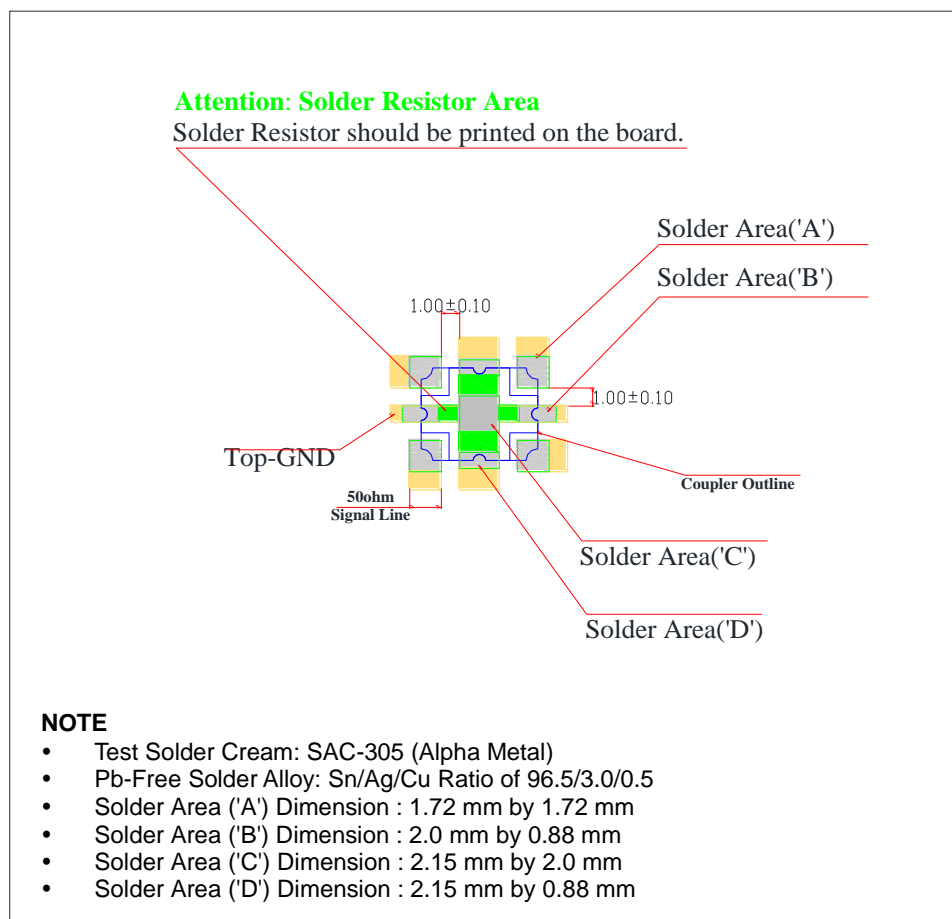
**Attention: Solder Resistor Area**
Solder Resistor should be printed on the board.

Solder Area('A')

Solder Area('B')

1.00±0.10

1.00±0.10

Top-GND

Coupler Outline

50ohm
Signal Line

Solder Area('C')

Solder Area('D')

**NOTE**
• Test Solder Cream: SAC-305 (Alpha Metal)
• Pb-Free Solder Alloy: Sn/Ag/Cu Ratio of 96.5/3.0/0.5
• Solder Area ('A') Dimension : 1.72 mm by 1.72 mm
• Solder Area ('B') Dimension : 2.0 mm by 0.88 mm
• Solder Area ('C') Dimension : 2.15 mm by 2.0 mm
• Solder Area ('D') Dimension : 2.15 mm by 0.88 mm